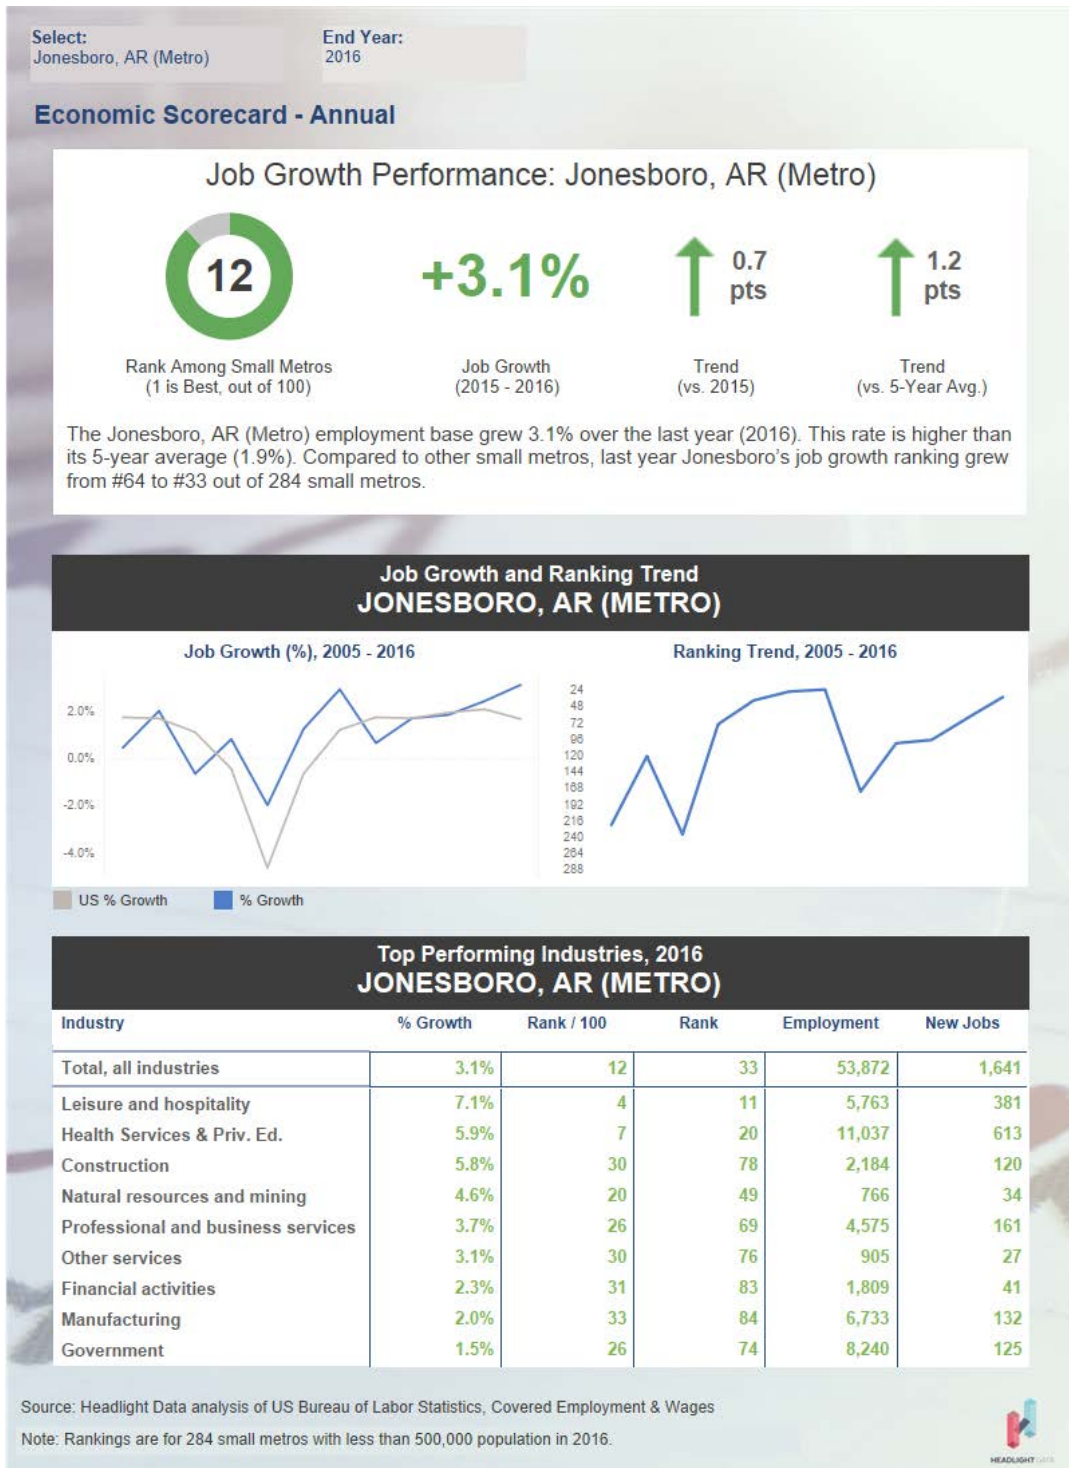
Select:
Jonesboro, AR (Metro)

End Year:
2016

Economic Scorecard - Annual

Job Growth Performance: Jonesboro, AR (Metro)

12

Rank Among Small Metros
(1 is Best, out of 100)

+3.1%

Job Growth
(2015 - 2016)

0.7 pts

Trend
(vs. 2015)

1.2 pts

Trend
(vs. 5-Year Avg.)

The Jonesboro, AR (Metro) employment base grew 3.1% over the last year (2016). This rate is higher than its 5-year average (1.9%). Compared to other small metros, last year Jonesboro's job growth ranking grew from #64 to #33 out of 284 small metros.

Job Growth and Ranking Trend
JONESBORO, AR (METRO)

Job Growth (%), 2005 - 2016

2.0%
0.0%
-2.0%
-4.0%

Ranking Trend, 2005 - 2016

24
48
72
96
120
144
168
192
216
240
264
288

US % Growth
% Growth

Top Performing Industries, 2016
JONESBORO, AR (METRO)

| Industry | % Growth | Rank / 100 | Rank | Employment | New Jobs |
|---|---|---|---|---|---|
| Total, all industries | 3.1% | 12 | 33 | 53,872 | 1,641 |
| Leisure and hospitality | 7.1% | 4 | 11 | 5,763 | 381 |
| Health Services & Priv. Ed. | 5.9% | 7 | 20 | 11,037 | 613 |
| Construction | 5.8% | 30 | 78 | 2,184 | 120 |
| Natural resources and mining | 4.6% | 20 | 49 | 766 | 34 |
| Professional and business services | 3.7% | 26 | 69 | 4,575 | 161 |
| Other services | 3.1% | 30 | 76 | 905 | 27 |
| Financial activities | 2.3% | 31 | 83 | 1,809 | 41 |
| Manufacturing | 2.0% | 33 | 84 | 6,733 | 132 |
| Government | 1.5% | 26 | 74 | 8,240 | 125 |

Source: Headlight Data analysis of US Bureau of Labor Statistics, Covered Employment & Wages

Note: Rankings are for 284 small metros with less than 500,000 population in 2016.

HEADLIGHT DATA